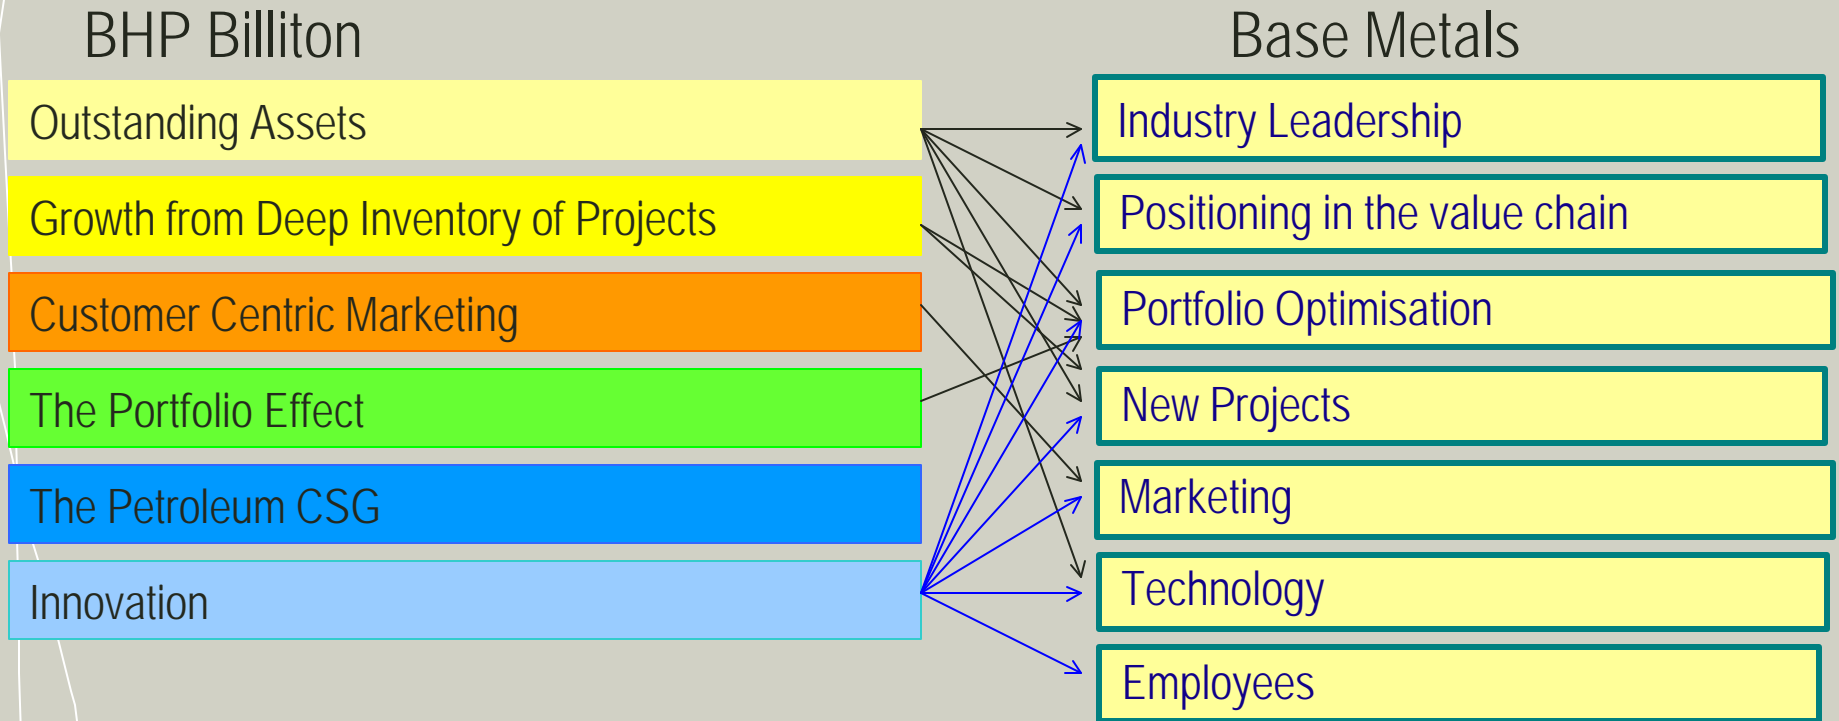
BHP Billiton

Outstanding Assets

Growth from Deep Inventory of Projects

Customer Centric Marketing

The Portfolio Effect

The Petroleum CSG

Innovation

Base Metals

Industry Leadership

Positioning in the value chain

Portfolio Optimisation

New Projects

Marketing

Technology

Employees